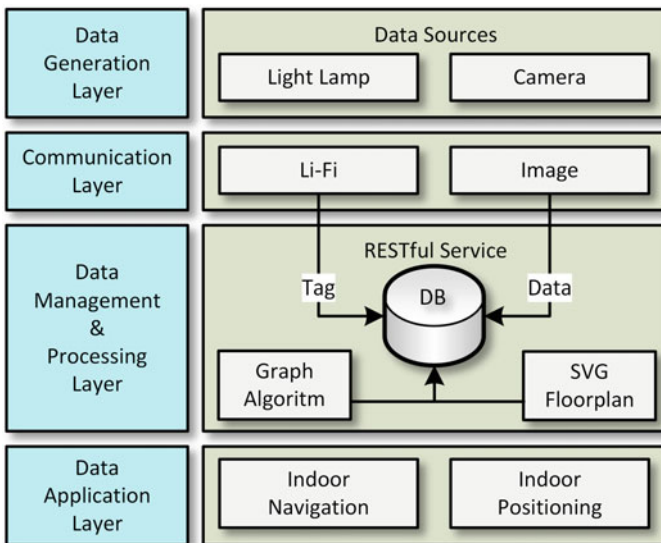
Data Generation Layer

Data Sources

Light Lamp

Camera

Communication Layer

Li-Fi

Image

Data Management & Processing Layer

RESTful Service

Tag

DB

Data

Graph Algoritm

SVG Floorplan

Data Application Layer

Indoor Navigation

Indoor Positioning